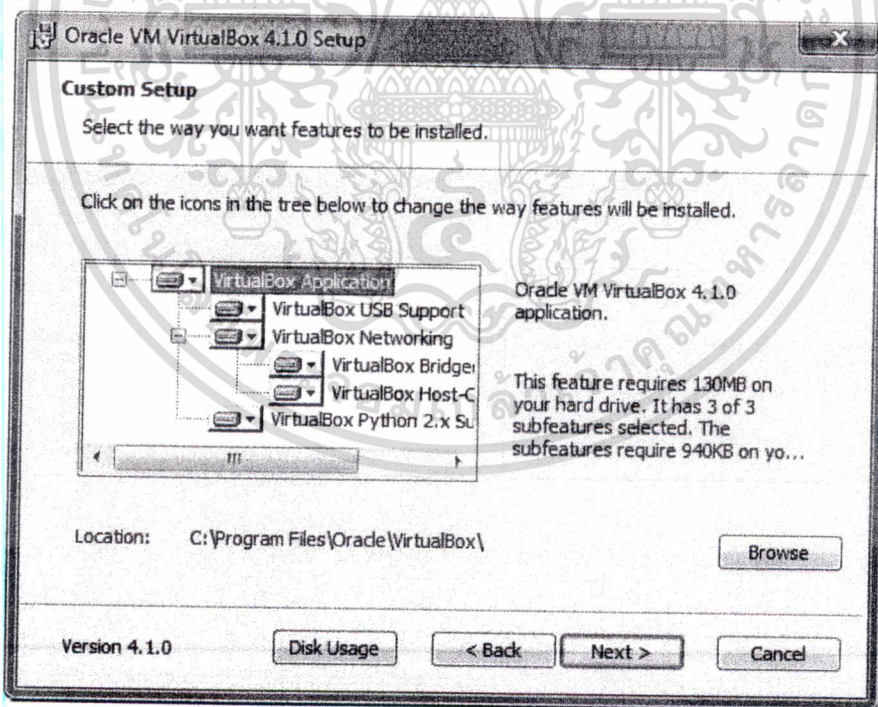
Oracle VM VirtualBox 4.1.0 Setup

Custom Setup

Select the way you want features to be installed.

Click on the icons in the tree below to change the way features will be installed.

VirtualBox Application
VirtualBox USB Support
VirtualBox Networking
VirtualBox Bridge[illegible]
VirtualBox Host-C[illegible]
VirtualBox Python 2.x Su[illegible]

Oracle VM VirtualBox 4.1.0 application.

This feature requires 130MB on your hard drive. It has 3 of 3 subfeatures selected. The subfeatures require 940KB on yo...

Location: C:\Program Files\Oracle\VirtualBox\

Browse

Version 4.1.0

Disk Usage

< Back

Next >

Cancel